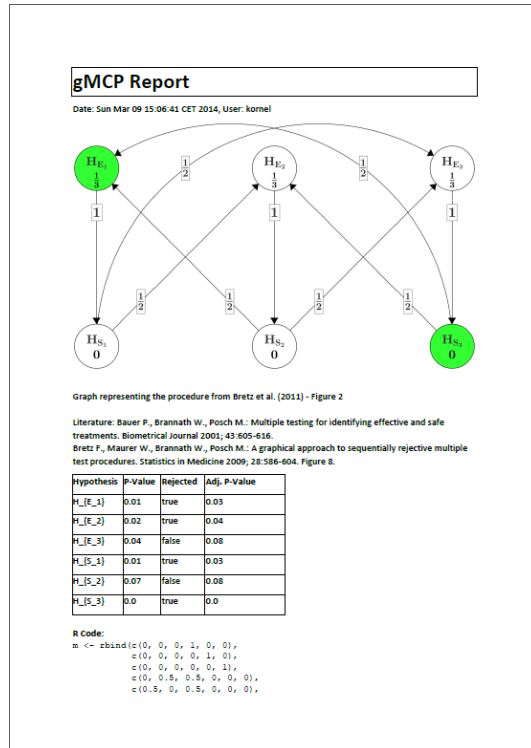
gMCP Report

Date: Sun Mar 09 15:06:41 CET 2014, User: kornel

$H_{E_1}$ $\frac{1}{3}$

$H_{E_2}$ $\frac{1}{3}$

$H_{E_3}$ $\frac{1}{3}$

$\frac{1}{2}$ $\frac{1}{2}$

1 1 1

$\frac{1}{2}$ $\frac{1}{2}$ $\frac{1}{2}$ $\frac{1}{2}$

$H_{S_1}$ 0

$H_{S_2}$ 0

$H_{S_3}$ 0

Graph representing the procedure from Bretz et al. (2011) - Figure 2

Literature: Bauer P., Brannath W., Posch M.: Multiple testing for identifying effective and safe treatments. Biometrical Journal 2001; 43:605-616.
Bretz F., Maurer W., Brannath W., Posch M.: A graphical approach to sequentially rejective multiple test procedures. Statistics in Medicine 2009; 28:586-604. Figure 8.

| Hypothesis | P-Value | Rejected | Adj. P-Value |
|---|---|---|---|
| H_{E_1} | 0.01 | true | 0.03 |
| H_{E_2} | 0.02 | true | 0.04 |
| H_{E_3} | 0.04 | false | 0.08 |
| H_{S_1} | 0.01 | true | 0.03 |
| H_{S_2} | 0.07 | false | 0.08 |
| H_{S_3} | 0.0 | true | 0.0 |

R Code:
m <- rbind(c(0, 0, 0, 1, 0, 0),
c(0, 0, 0, 0, 1, 0),
c(0, 0, 0, 0, 0, 1),
c(0, 0.5, 0.5, 0, 0, 0),
c(0.5, 0, 0.5, 0, 0, 0),